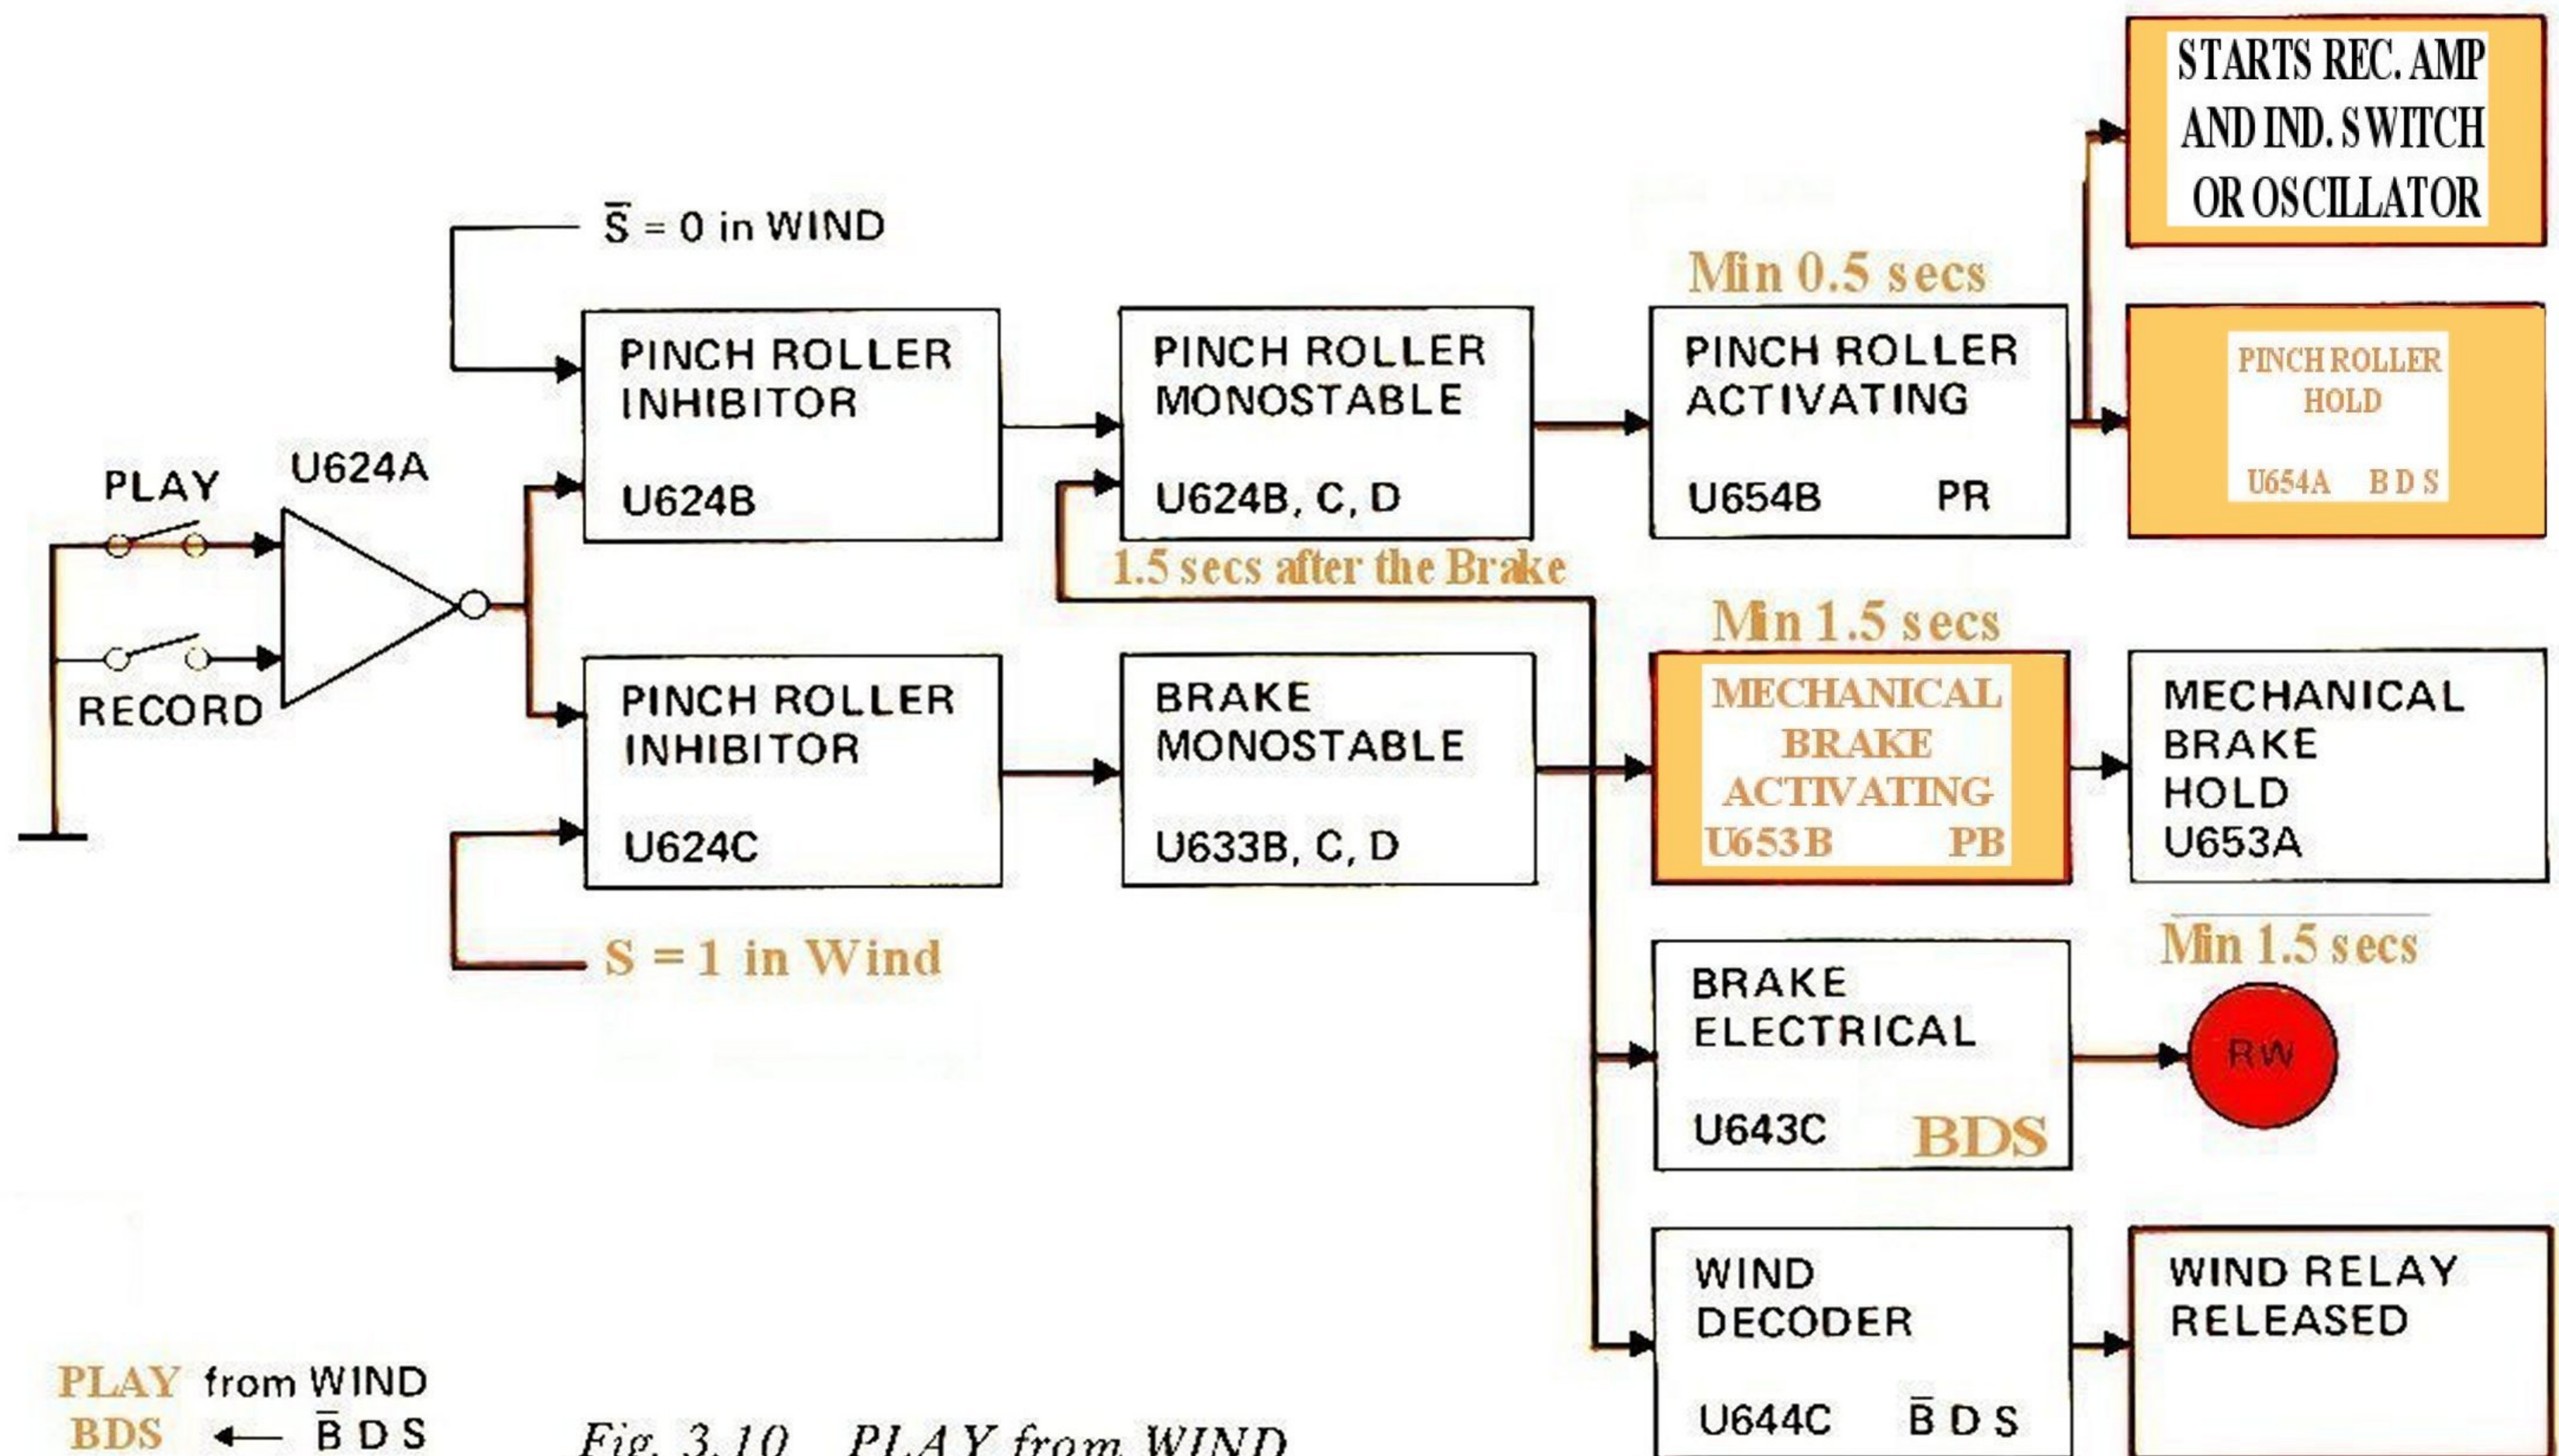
STARTS REC. AMP AND IND. SWITCH OR OSCILLATOR

$\overline{S}$ = 0 in WIND

Min 0.5 secs

PINCH ROLLER INHIBITOR U624B

PINCH ROLLER MONOSTABLE U624B, C, D

PINCH ROLLER ACTIVATING U654B PR

PINCH ROLLER HOLD U654A B D S

PLAY

U624A

RECORD

1.5 secs after the Brake

Min 1.5 secs

PINCH ROLLER INHIBITOR U624C

BRAKE MONOSTABLE U633B, C, D

MECHANICAL BRAKE ACTIVATING U653B PB

MECHANICAL BRAKE HOLD U653A

S = 1 in Wind

Min 1.5 secs

BRAKE ELECTRICAL U643C BDS

RW

WIND DECODER U644C $\overline{B}$ D S

WIND RELAY RELEASED

PLAY from WIND
BDS ← $\overline{B}$ D S

Fig. 3.10 PLAY from WIND